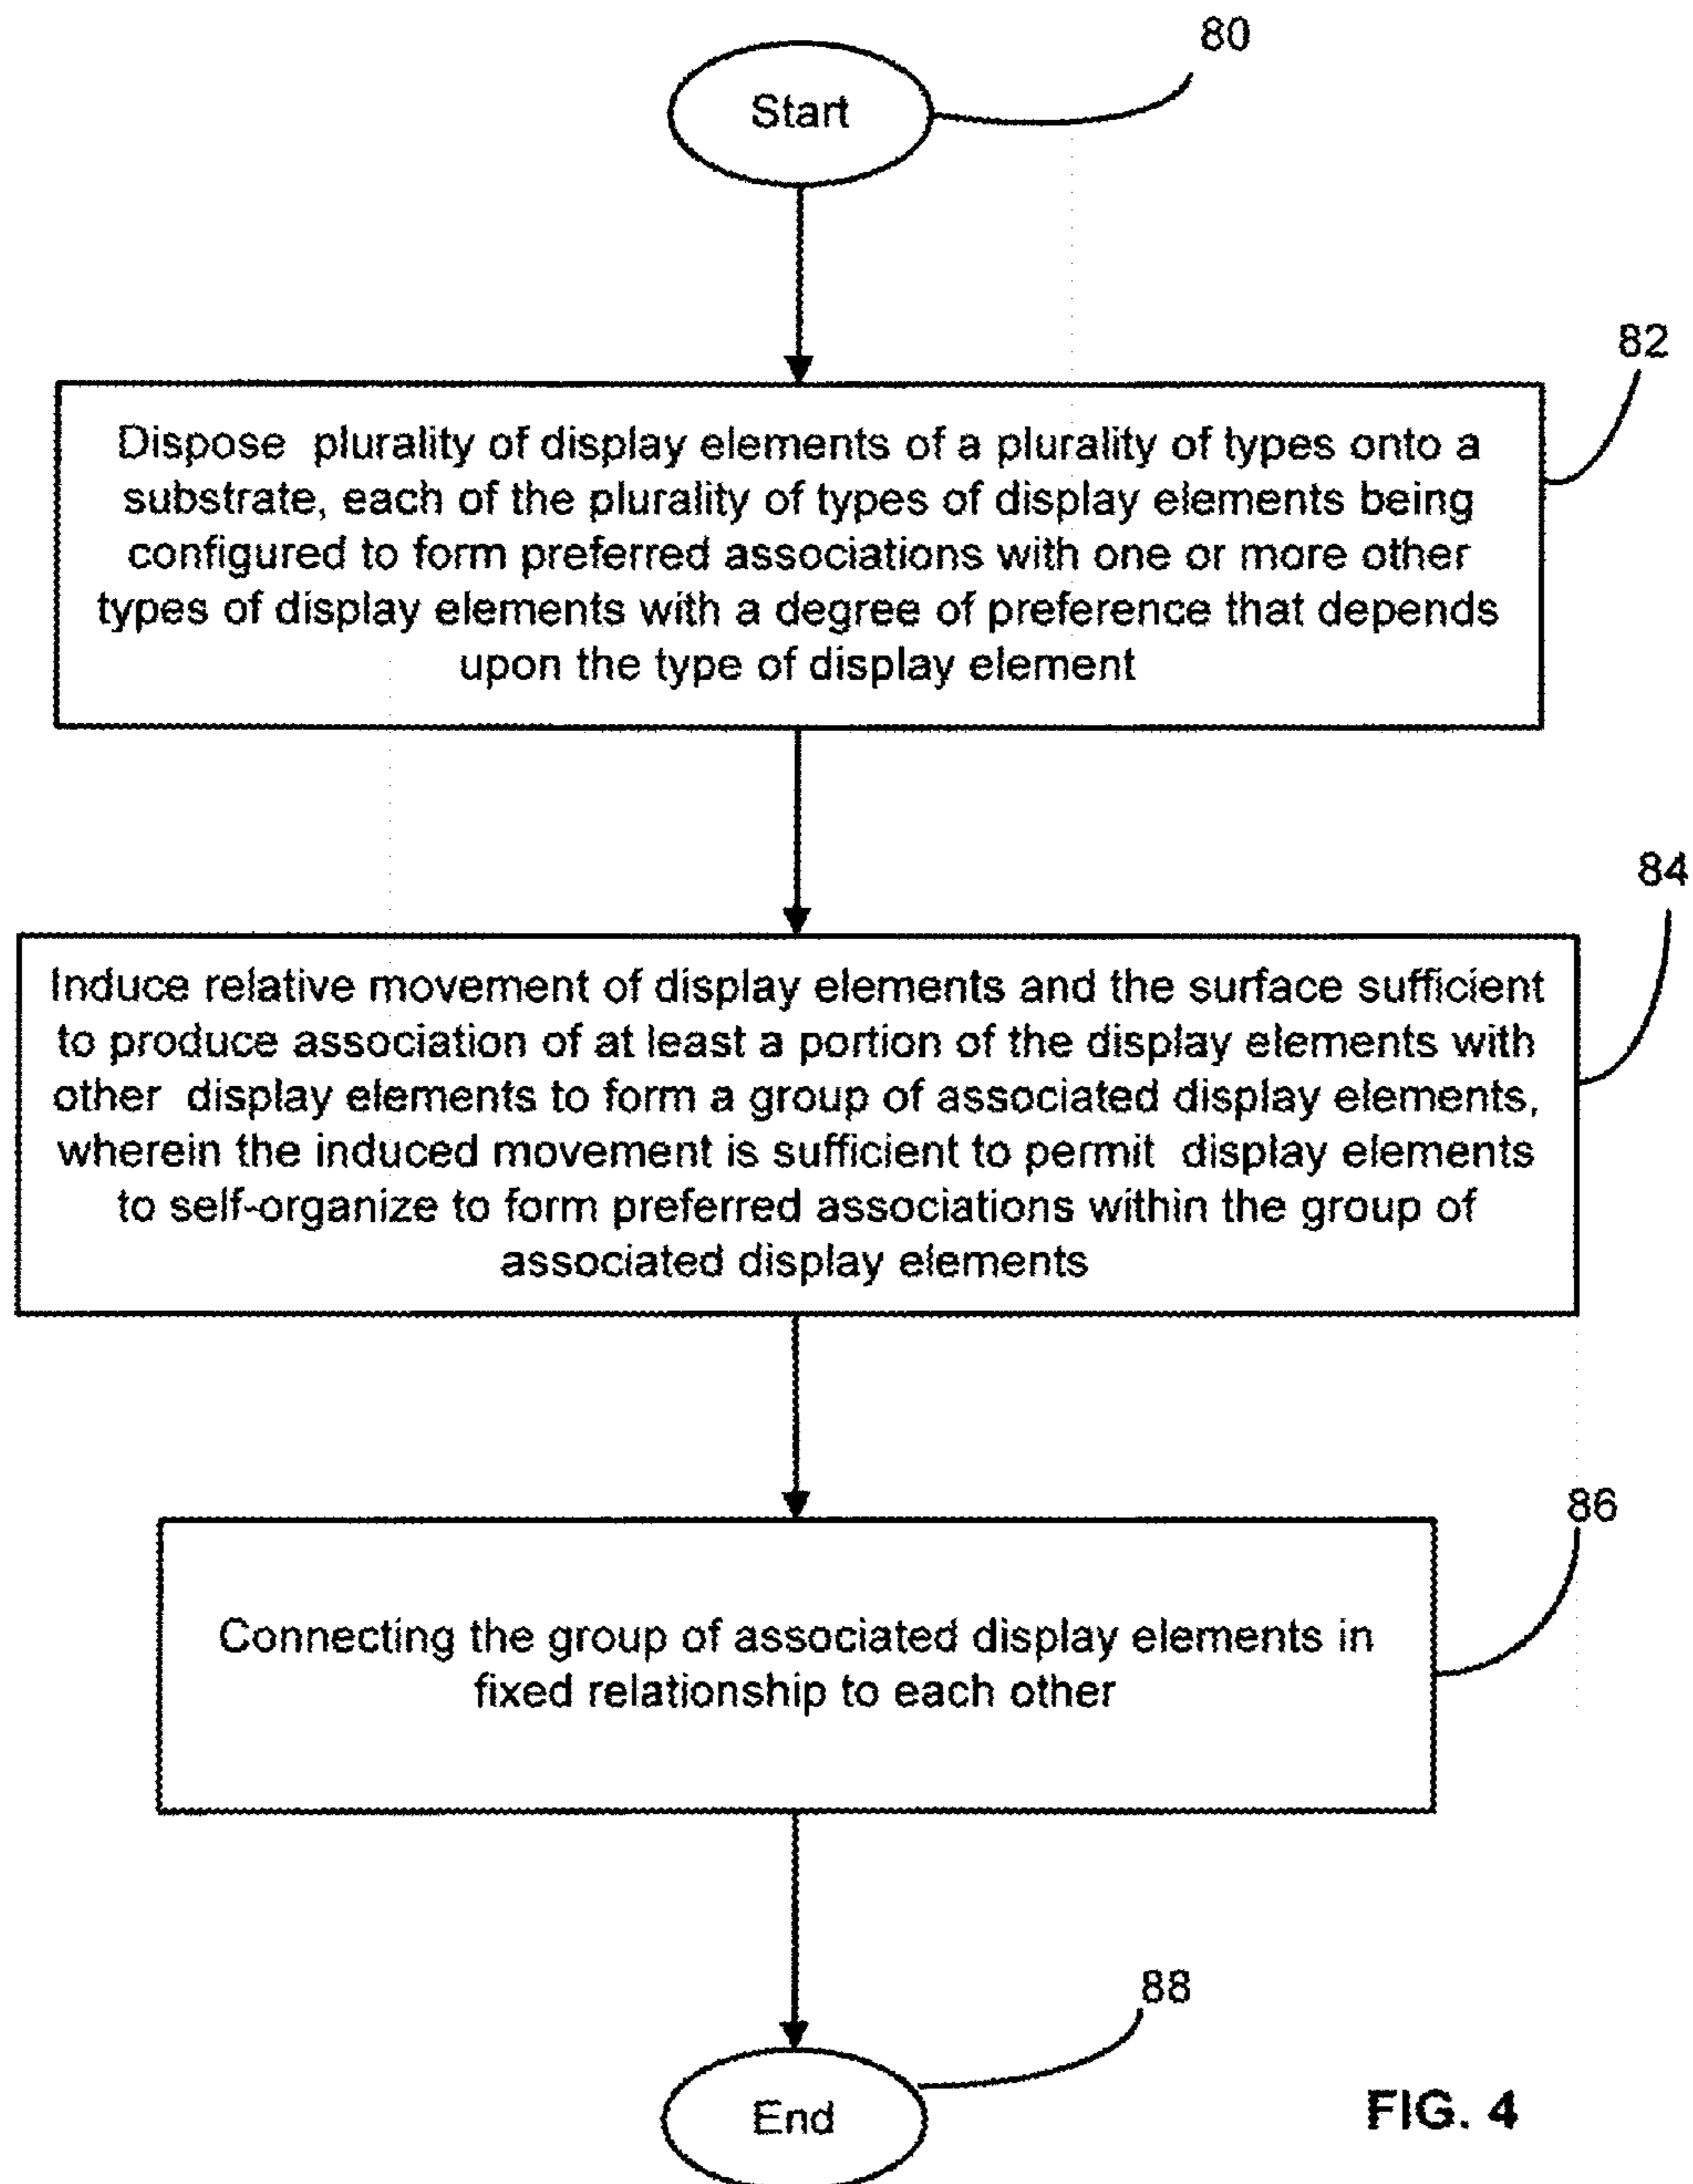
80

Start

82

Dispose plurality of display elements of a plurality of types onto a substrate, each of the plurality of types of display elements being configured to form preferred associations with one or more other types of display elements with a degree of preference that depends upon the type of display element

84

Induce relative movement of display elements and the surface sufficient to produce association of at least a portion of the display elements with other display elements to form a group of associated display elements, wherein the induced movement is sufficient to permit display elements to self-organize to form preferred associations within the group of associated display elements

86

Connecting the group of associated display elements in fixed relationship to each other

88

End

FIG. 4